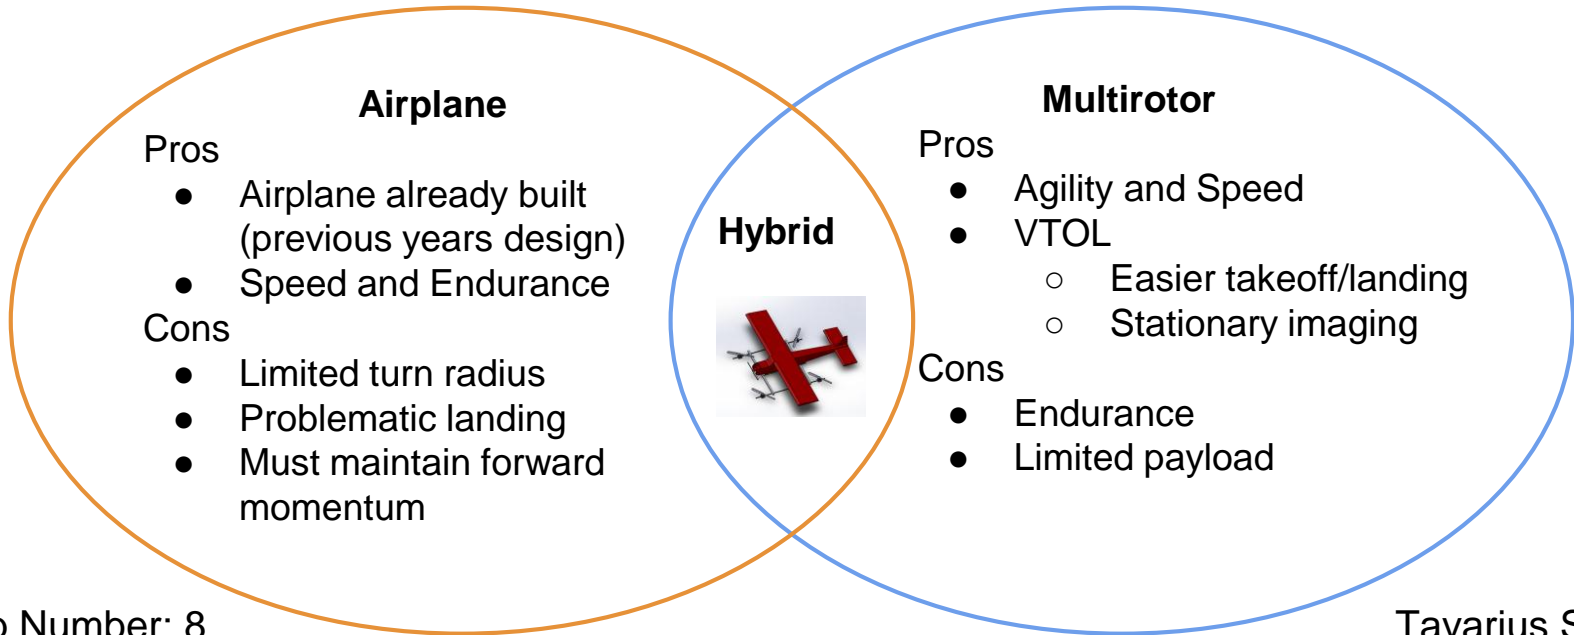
Airplane

Pros

- Airplane already built (previous years design)
- Speed and Endurance

Cons

- Limited turn radius
- Problematic landing
- Must maintain forward momentum

Hybrid

Multirotor

Pros

- Agility and Speed
- VTOL
  - Easier takeoff/landing
  - Stationary imaging

Cons

- Endurance
- Limited payload

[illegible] Number: 8

Tavarius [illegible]